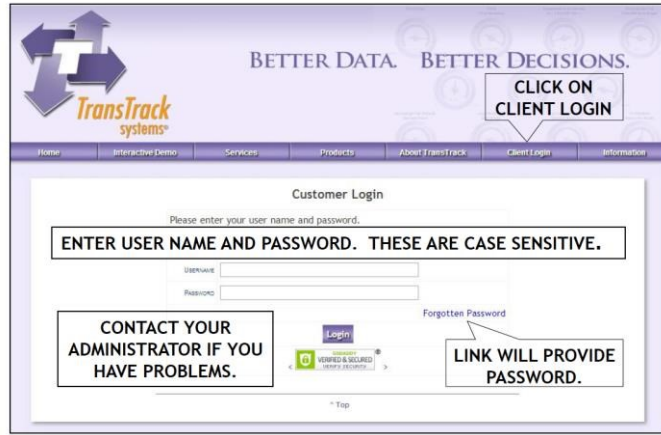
TransTrack systems®

BETTER DATA. BETTER DECISIONS.

CLICK ON CLIENT LOGIN

Home | Interactive Demo | Services | Products | About TransTrack | Client Login | Information

Customer Login

Please enter your user name and password.

ENTER USER NAME AND PASSWORD. THESE ARE CASE SENSITIVE.

USERNAME

PASSWORD

Forgotten Password

CONTACT YOUR ADMINISTRATOR IF YOU HAVE PROBLEMS.

Login

VERIFIED & SECURED

LINK WILL PROVIDE PASSWORD.

^ Top